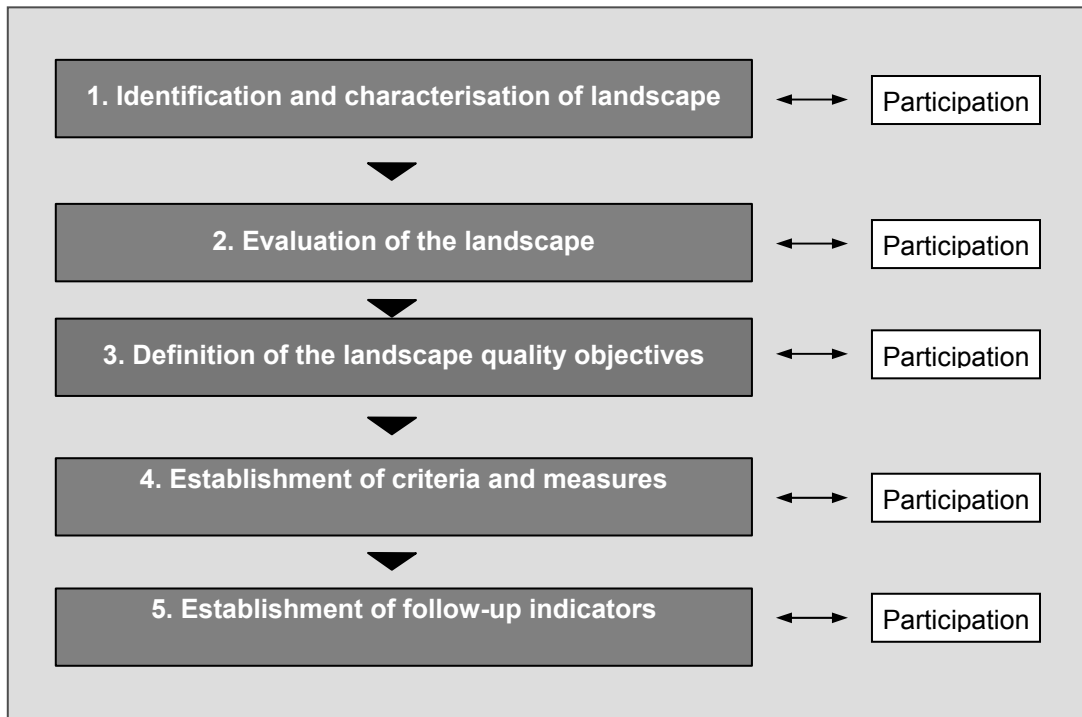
1. Identification and characterisation of landscape

Participation

2. Evaluation of the landscape

Participation

3. Definition of the landscape quality objectives

Participation

4. Establishment of criteria and measures

Participation

5. Establishment of follow-up indicators

Participation